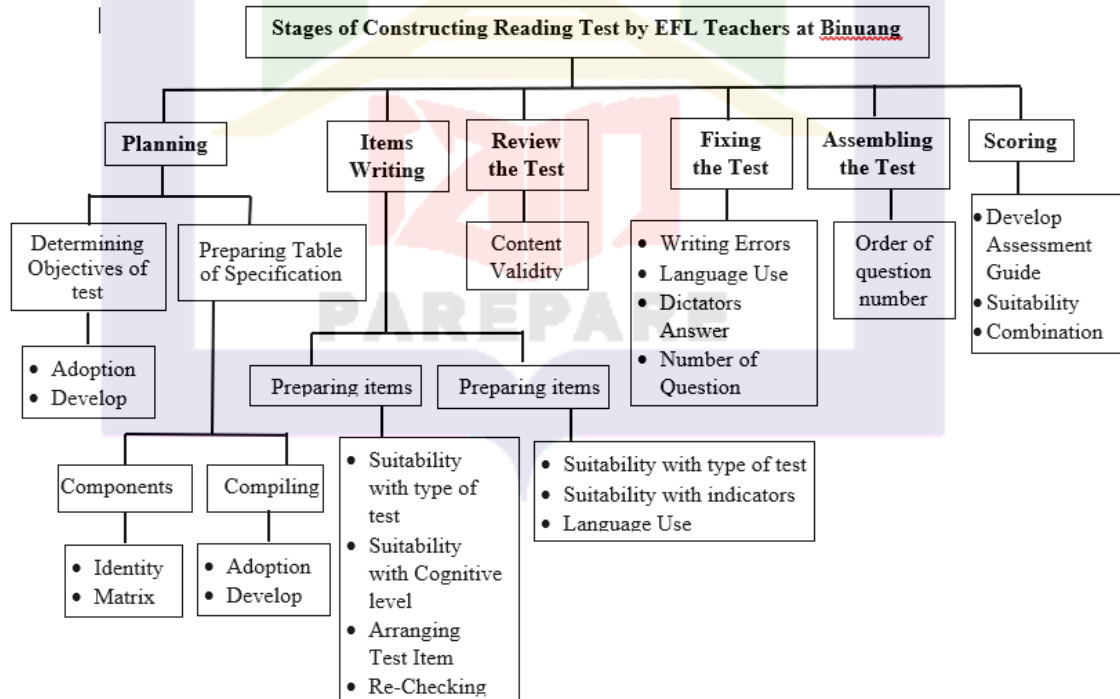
Stages of Constructing Reading Test by EFL Teachers at Binuang

Planning

Items Writing

Review the Test

Fixing the Test

Assembling the Test

Scoring

Determining Objectives of test

Preparing Table of Specification

- Adoption
- Develop

Components

Compiling

- Identity
- Matrix

- Adoption
- Develop

Preparing items

Preparing items

- Suitability with type of test
- Suitability with Cognitive level
- Arranging Test Item
- Re-Checking

- Suitability with type of test
- Suitability with indicators
- Language Use

Content Validity

- Writing Errors
- Language Use
- Dictators Answer
- Number of Question

Order of question number

- Develop Assessment Guide
- Suitability
- Combination

PAREPARE